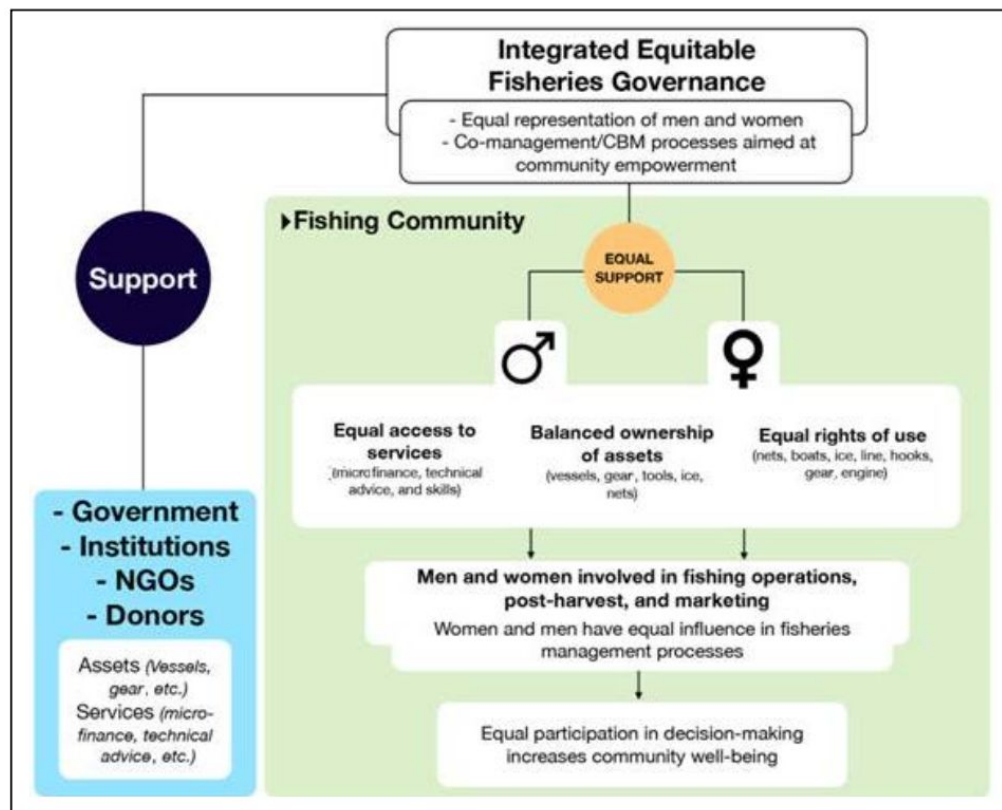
Integrated Equitable Fisheries Governance

- Equal representation of men and women
- Co-management/CBM processes aimed at community empowerment

Support

Fishing Community

EQUAL SUPPORT

♂

♀

Equal access to services
(microfinance, technical advice, and skills)

Balanced ownership of assets
(vessels, gear, tools, ice, nets)

Equal rights of use
(nets, boats, ice, line, hooks, gear, engine)

Men and women involved in fishing operations, post-harvest, and marketing
Women and men have equal influence in fisheries management processes

Equal participation in decision-making increases community well-being

- Government
- Institutions
- NGOs
- Donors

Assets (Vessels, gear, etc.)
Services (microfinance, technical advice, etc.)